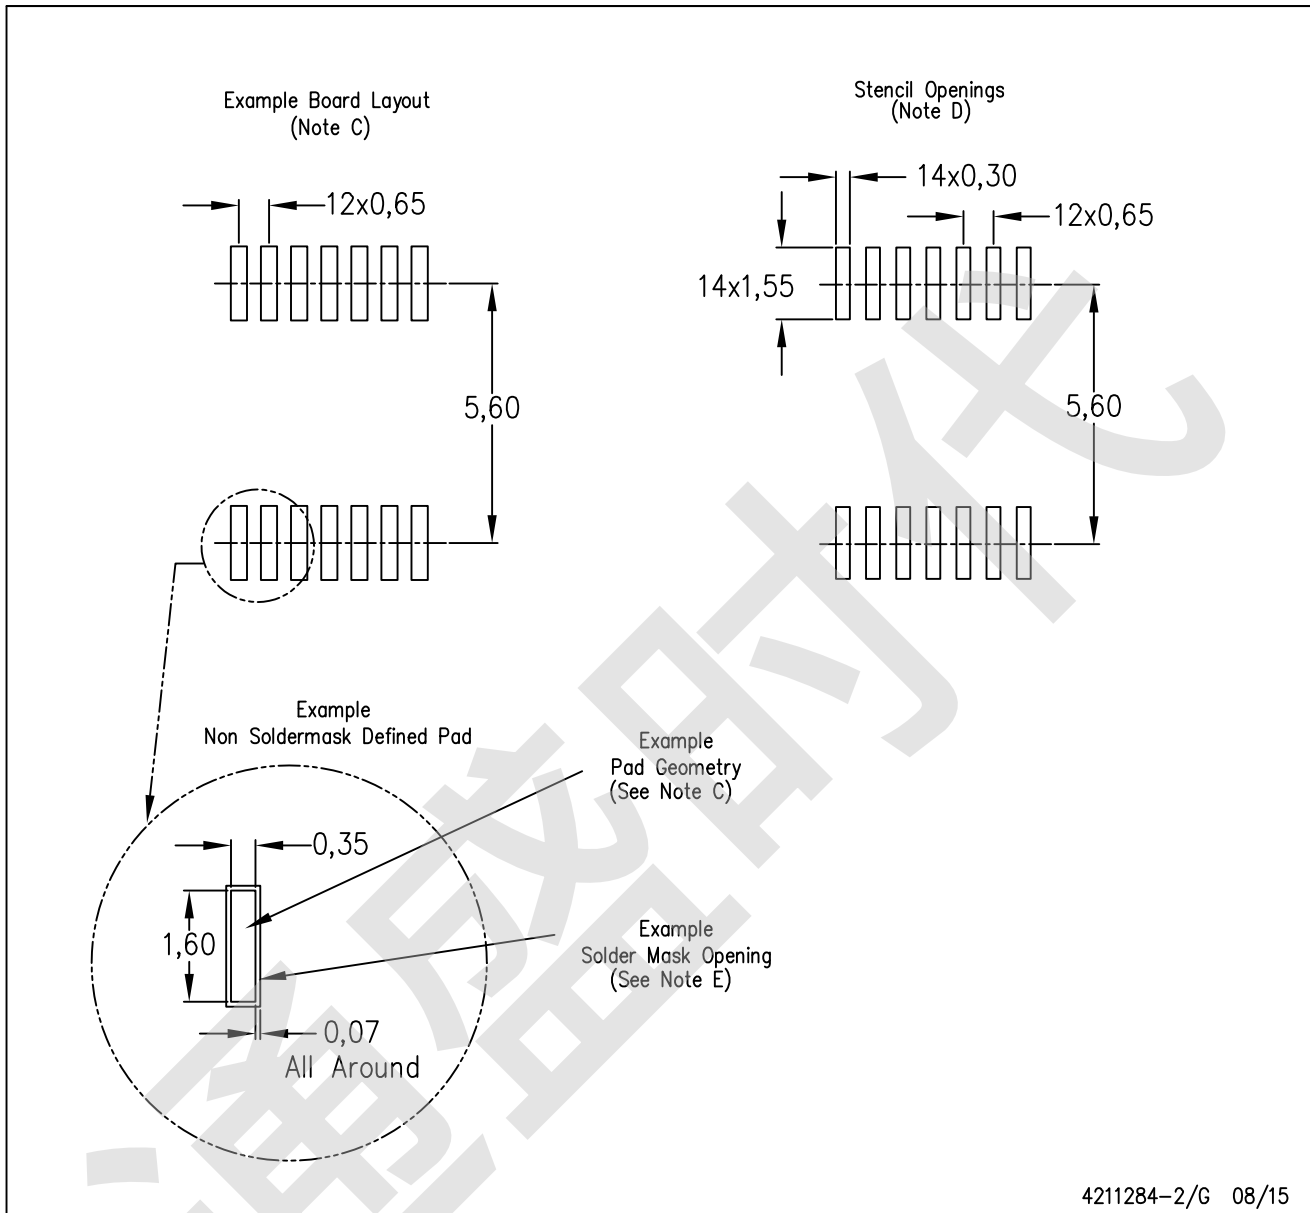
Example Board Layout
(Note C)

12x0,65

5,60

Stencil Openings
(Note D)

14x0,30

12x0,65

14x1,55

5,60

Example
Non Soldermask Defined Pad

Example
Pad Geometry
(See Note C)

0,35

1,60

Example
Solder Mask Opening
(See Note E)

0,07
All Around

4211284-2/G 08/15